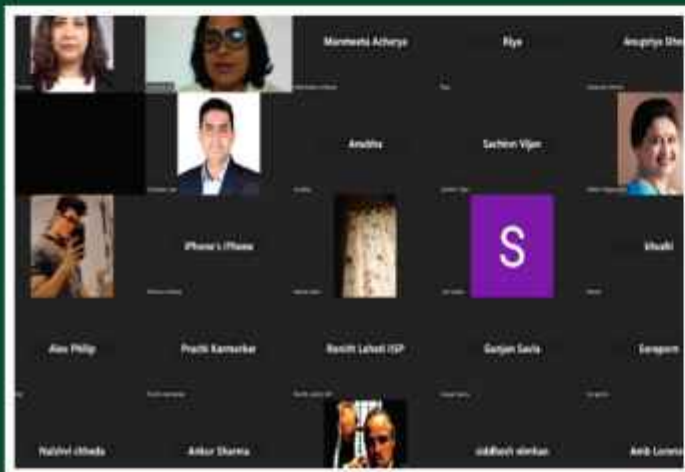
Manmeeta Acharya

Riya

Anupriya Dhe

Anubha

Sachin Vijan

iPhone's iPhone

S

khushi

Alex Philip

Prachi Karmarkar

Ronith Lahoti ISP

Gunjan Savla

Sangeeta

Nalshvi chheda

Ankur Sharma

siddhesh alenkar

Amit Lunawat